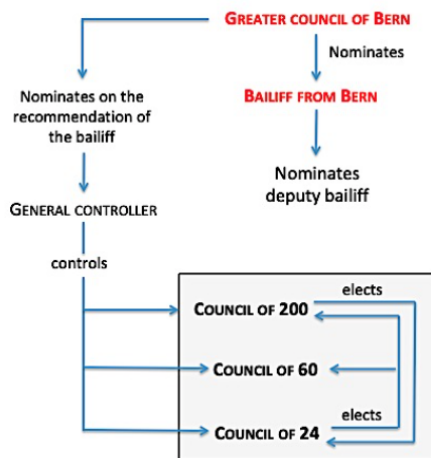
Greater council of Bern

Nominates

Nominates on the recommendation of the bailiff

Bailiff from Bern

Nominates deputy bailiff

General controller

controls

elects

Council of 200

Council of 60

elects

Council of 24